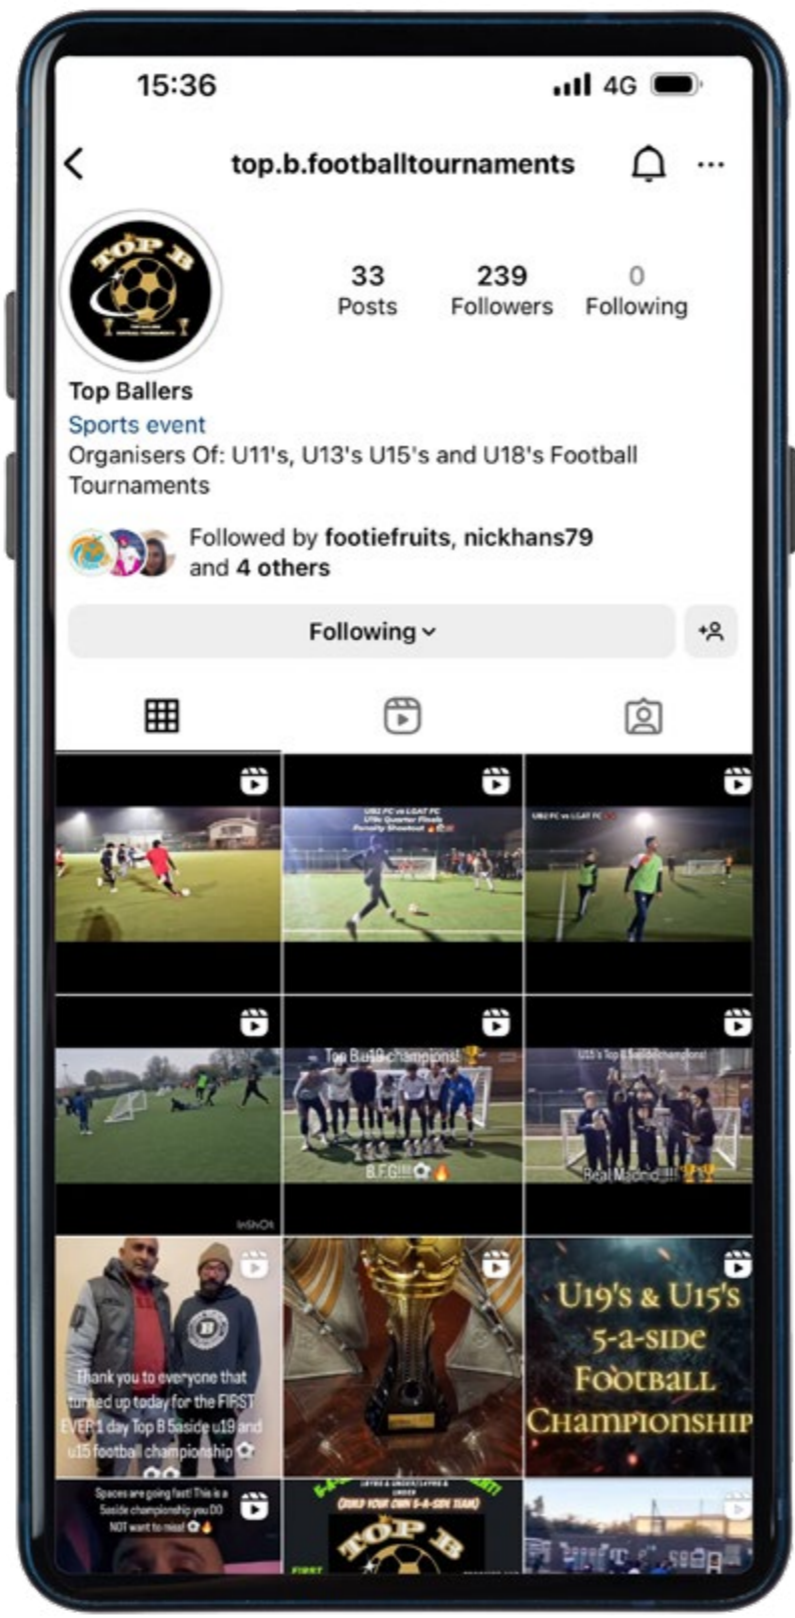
15:36

4G

top.b.footballtournaments

TOP B

33
Posts

239
Followers

0
Following

Top Ballers
Sports event
Organisers Of: U11's, U13's U15's and U18's Football Tournaments

Followed by footiefruits, nickhans79 and 4 others

Following

UB2 FC vs LGAT FC
U18s Quarter Finals
Penalty Shootout

UB2 FC vs LGAT FC

Top B u19 champions!
B.F.C!!!

U15's Top B 5aside champions!
Real Madrid!!!

InShOt

Thank you to everyone that turned up today for the FIRST EVER 1 day Top B 5aside u19 and u15 football championship

U19's & U15's 5-a-side Football Championship

Spaces are going fast! This is a 5aside championship you DO NOT want to miss!

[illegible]
(BUILD YOUR OWN 5-A-SIDE TEAM)
TOP B
FIRST